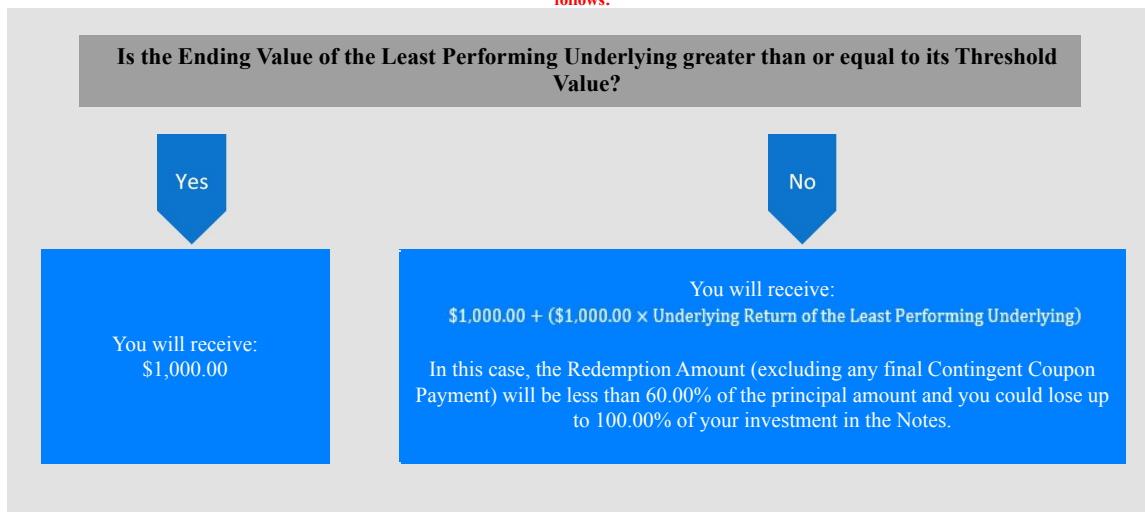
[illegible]

Is the Ending Value of the Least Performing Underlying greater than or equal to its Threshold Value?

Yes

No

You will receive:
$1,000.00

You will receive:
$1,000.00 + ($1,000.00 × Underlying Return of the Least Performing Underlying)

In this case, the Redemption Amount (excluding any final Contingent Coupon Payment) will be less than 60.00% of the principal amount and you could lose up to 100.00% of your investment in the Notes.